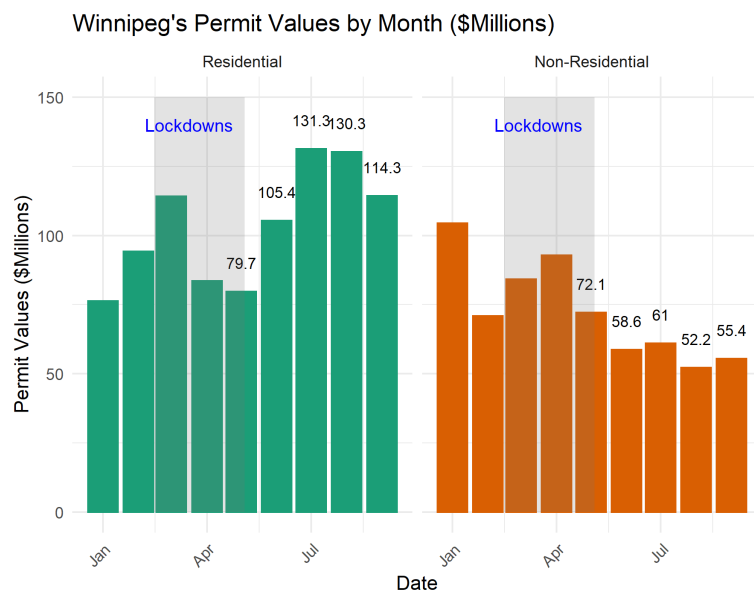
Winnipeg's Permit Values by Month ($Millions)

Residential

Non-Residential

Lockdowns

Lockdowns

Permit Values ($Millions)

150

100

50

0

79.7

105.4

131.3

130.3

114.3

72.1

58.6

61

52.2

55.4

Jan

Apr

Jul

Jan

Apr

Jul

Date